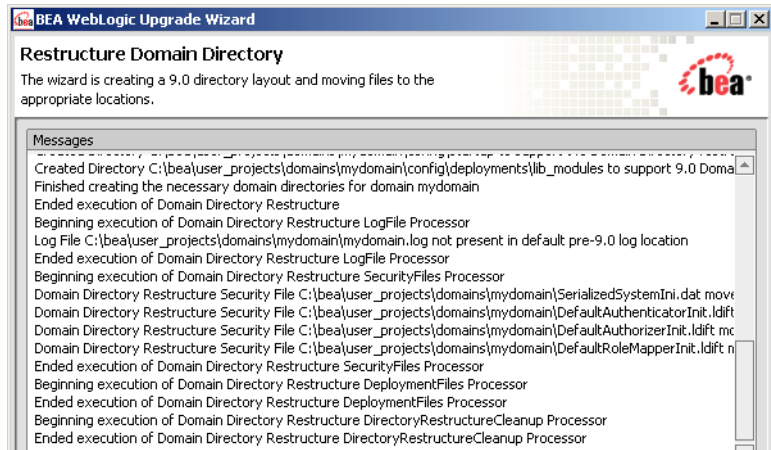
BEA WebLogic Upgrade Wizard

Restructure Domain Directory

The wizard is creating a 9.0 directory layout and moving files to the appropriate locations.

bea

Messages

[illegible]
Created Directory C:\bea\user_projects\domains\mydomain\config\deployments\lib_modules to support 9.0 Doma
Finished creating the necessary domain directories for domain mydomain
Ended execution of Domain Directory Restructure
Beginning execution of Domain Directory Restructure LogFile Processor
Log File C:\bea\user_projects\domains\mydomain\mydomain.log not present in default pre-9.0 log location
Ended execution of Domain Directory Restructure LogFile Processor
Beginning execution of Domain Directory Restructure SecurityFiles Processor
Domain Directory Restructure Security File C:\bea\user_projects\domains\mydomain\SerializedSystemIni.dat move
Domain Directory Restructure Security File C:\bea\user_projects\domains\mydomain\DefaultAuthenticatorInit.ldift
Domain Directory Restructure Security File C:\bea\user_projects\domains\mydomain\DefaultAuthorizerInit.ldift mo
Domain Directory Restructure Security File C:\bea\user_projects\domains\mydomain\DefaultRoleMapperInit.ldift n
Ended execution of Domain Directory Restructure SecurityFiles Processor
Beginning execution of Domain Directory Restructure DeploymentFiles Processor
Ended execution of Domain Directory Restructure DeploymentFiles Processor
Beginning execution of Domain Directory Restructure DirectoryRestructureCleanup Processor
Ended execution of Domain Directory Restructure DirectoryRestructureCleanup Processor